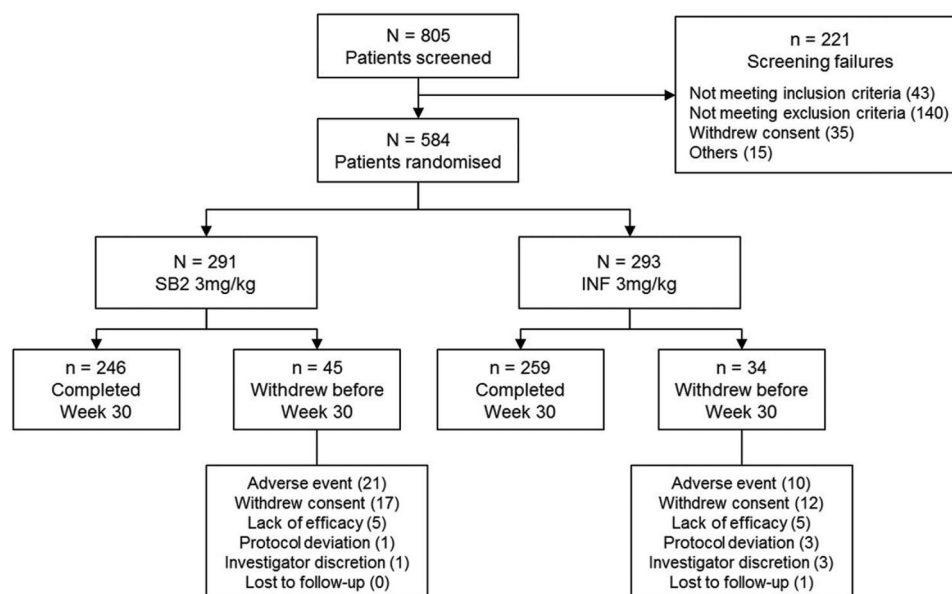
N = 805
Patients screened

n = 221
Screening failures

Not meeting inclusion criteria (43)
Not meeting exclusion criteria (140)
Withdrew consent (35)
Others (15)

N = 584
Patients randomised

N = 291
SB2 3mg/kg

N = 293
INF 3mg/kg

n = 246
Completed
Week 30

n = 45
Withdrew before
Week 30

n = 259
Completed
Week 30

n = 34
Withdrew before
Week 30

Adverse event (21)
Withdrew consent (17)
Lack of efficacy (5)
Protocol deviation (1)
Investigator discretion (1)
Lost to follow-up (0)

Adverse event (10)
Withdrew consent (12)
Lack of efficacy (5)
Protocol deviation (3)
Investigator discretion (3)
Lost to follow-up (1)